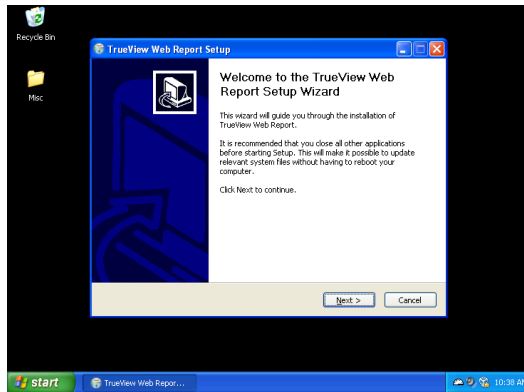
Recycle Bin

Misc

TrueView Web Report Setup

Welcome to the TrueView Web Report Setup Wizard

This wizard will guide you through the installation of TrueView Web Report.

It is recommended that you close all other applications before starting Setup. This will make it possible to update relevant system files without having to reboot your computer.

Click Next to continue.

Next >

Cancel

start

TrueView Web Repor...

10:38 A